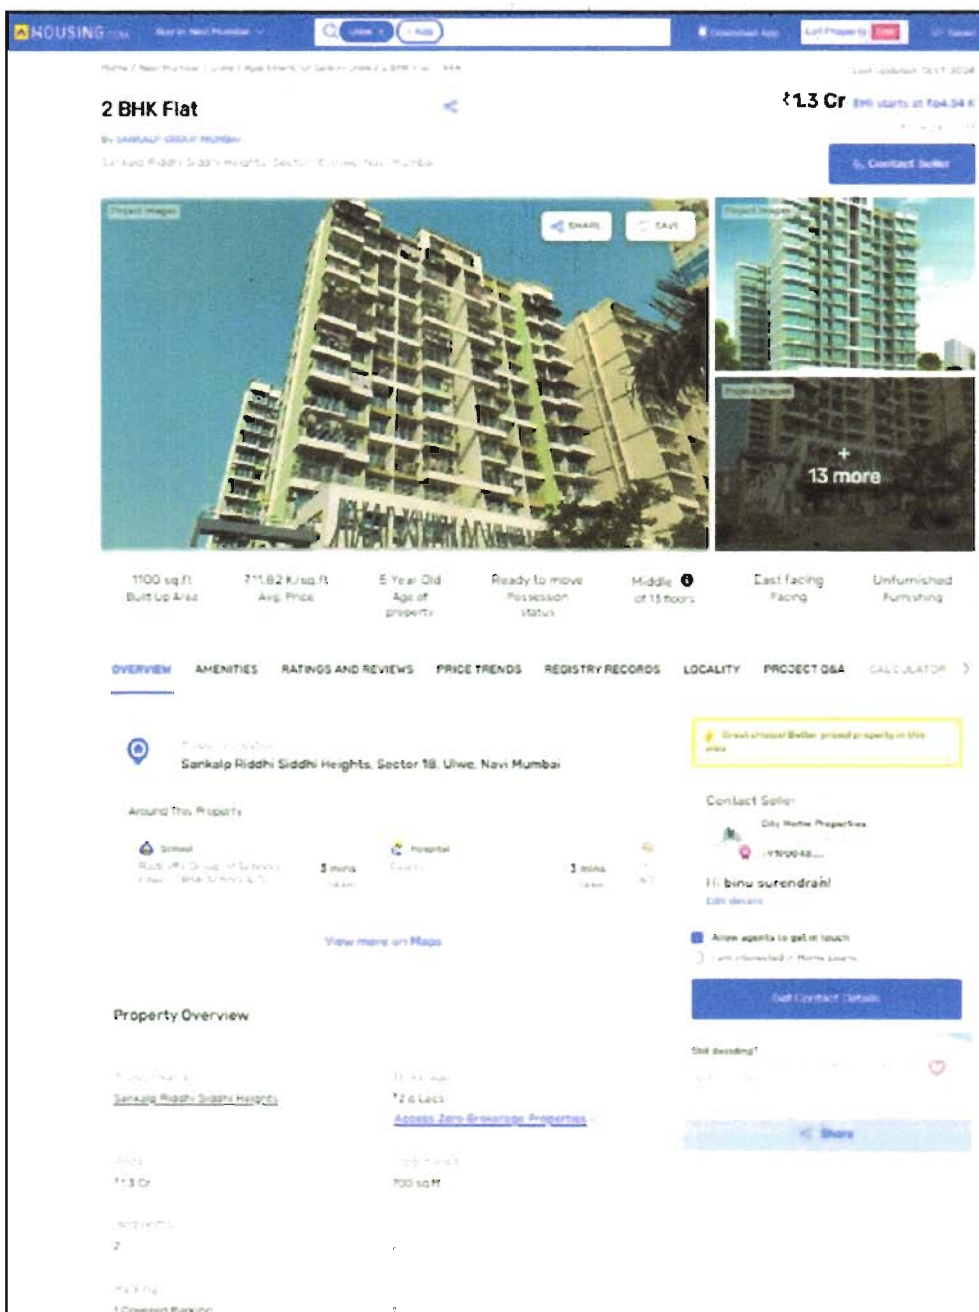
HOUSING.com

2 BHK Flat

₹1.3 Cr

Contact Seller

13 more

1100 sq.ft
Built Up Area

11,182 K/sq.ft
Avg. Price

5 Year Old
Age of property

Ready to move
Possession status

Middle
of 13 floors

East facing
Facing

Unfurnished
Furnishing

OVERVIEW AMENITIES RATINGS AND REVIEWS PRICE TRENDS REGISTRY RECORDS LOCALITY PROJECT Q&A CALCULATOR

Sankalp Riddhi Siddhi Heights, Sector 18, Ulwe, Navi Mumbai

Around This Property

School
3 mins

Hospital
3 mins

View more on Maps

Contact Seller

City Home Properties

Hi binu surendran!

Allow agents to get in touch

Get Contact Details

Still deciding?

Share

Property Overview

Sankalp Riddhi Siddhi Heights

Access Zero Brokerage Properties

₹1.3 Cr

700 sq.ft

2

1 Covered Parking